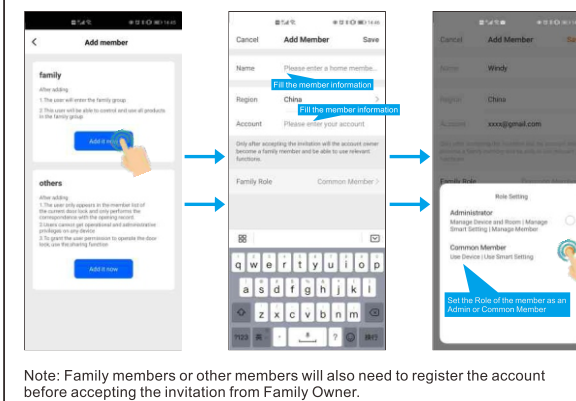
Add member

family

After adding
1.The user will enter the family group
2.This user will be able to control and use all products in the family group

Add it now

others

After adding
1.The user only appears in the member list of the current door lock and only performs the correspondence with the opening record
2.Users cannot get operational and administrative privileges on any device
3.To grant the user permission to operate the door lock, use the sharing function

Add it now

Cancel Add Member Save

Name Please enter a home membe...
Fill the member information
Region China
Fill the member information
Account Please enter your account

Only after accepting the invitation will the account owner become a family member and be able to use relevant functions.

Family Role Common Member >

q w e r t y u i o p
a s d f g h j k l
z x c v b n m

Cancel Add Member Save

Name Windy
Region China
Account xxxx@gmail.com

Family Role

Role Setting

Administrator
Manage Device and Room | Manage Smart Setting | Manage Member

Common Member
Use Device | Use Smart Setting

Set the Role of the member as an Admin or Common Member

Note: Family members or other members will also need to register the account before accepting the invitation from Family Owner.